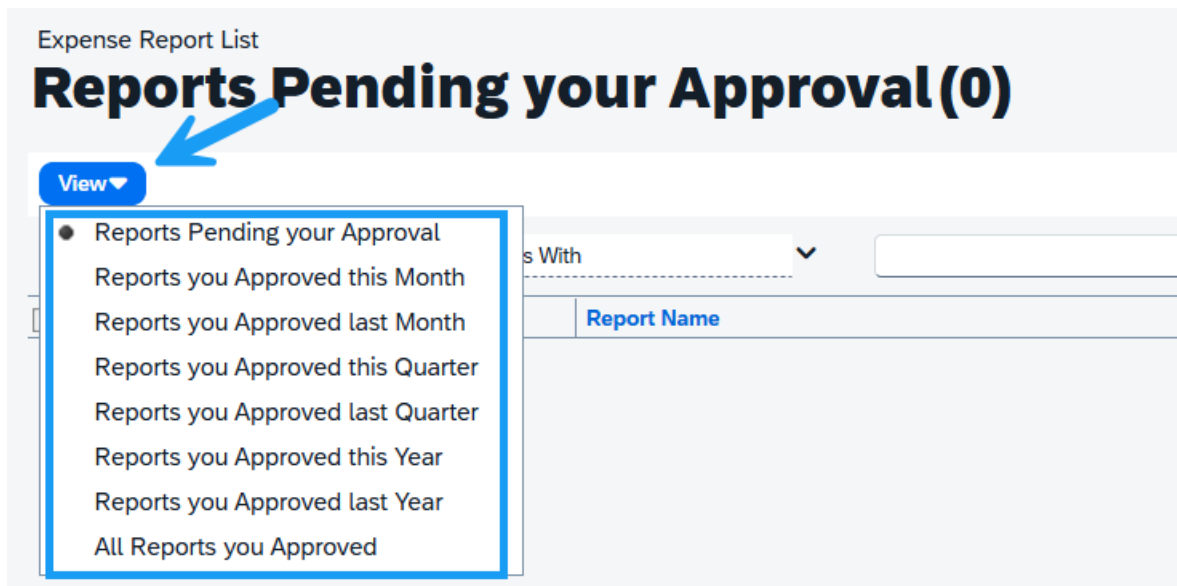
Expense Report List

Reports Pending your Approval (0)

View

Reports Pending your Approval
Reports you Approved this Month
Reports you Approved last Month
Reports you Approved this Quarter
Reports you Approved last Quarter
Reports you Approved this Year
Reports you Approved last Year
All Reports you Approved

s With

Report Name